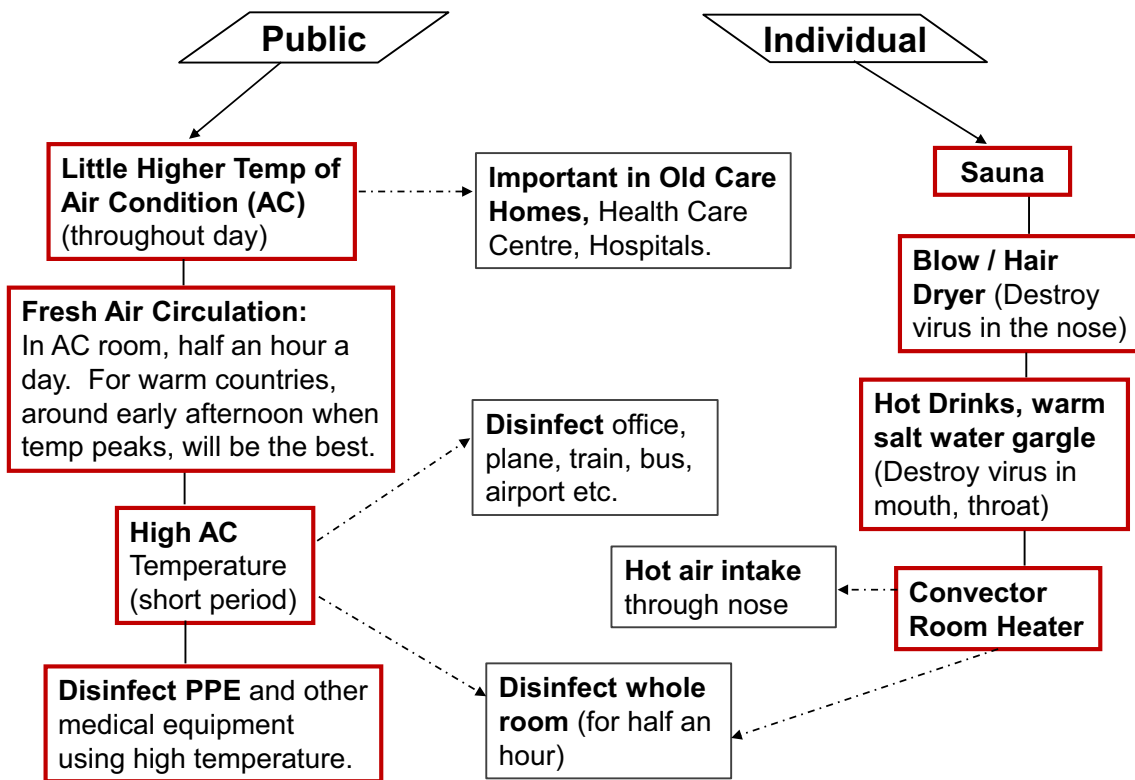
Public

Individual

Little Higher Temp of Air Condition (AC) (throughout day)

Important in Old Care Homes, Health Care Centre, Hospitals.

Sauna

Blow / Hair Dryer (Destroy virus in the nose)

Fresh Air Circulation: In AC room, half an hour a day. For warm countries, around early afternoon when temp peaks, will be the best.

Disinfect office, plane, train, bus, airport etc.

Hot Drinks, warm salt water gargle (Destroy virus in mouth, throat)

High AC Temperature (short period)

Hot air intake through nose

Convector Room Heater

Disinfect PPE and other medical equipment using high temperature.

Disinfect whole room (for half an hour)